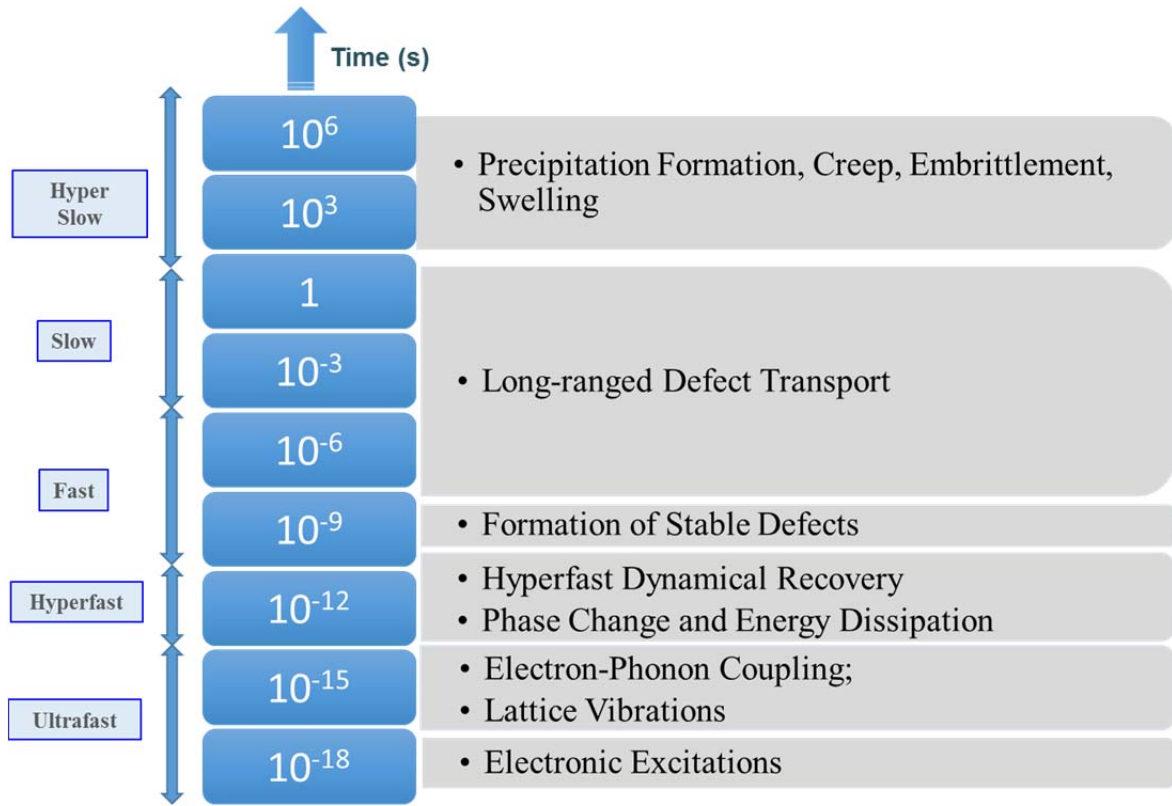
Time (s)

Hyper Slow

$10^6$

$10^3$

• Precipitation Formation, Creep, Embrittlement, Swelling

Slow

1

$10^{-3}$

• Long-ranged Defect Transport

Fast

$10^{-6}$

$10^{-9}$

• Formation of Stable Defects

Hyperfast

$10^{-12}$

• Hyperfast Dynamical Recovery
• Phase Change and Energy Dissipation

Ultrafast

$10^{-15}$

• Electron-Phonon Coupling;
• Lattice Vibrations

$10^{-18}$

• Electronic Excitations